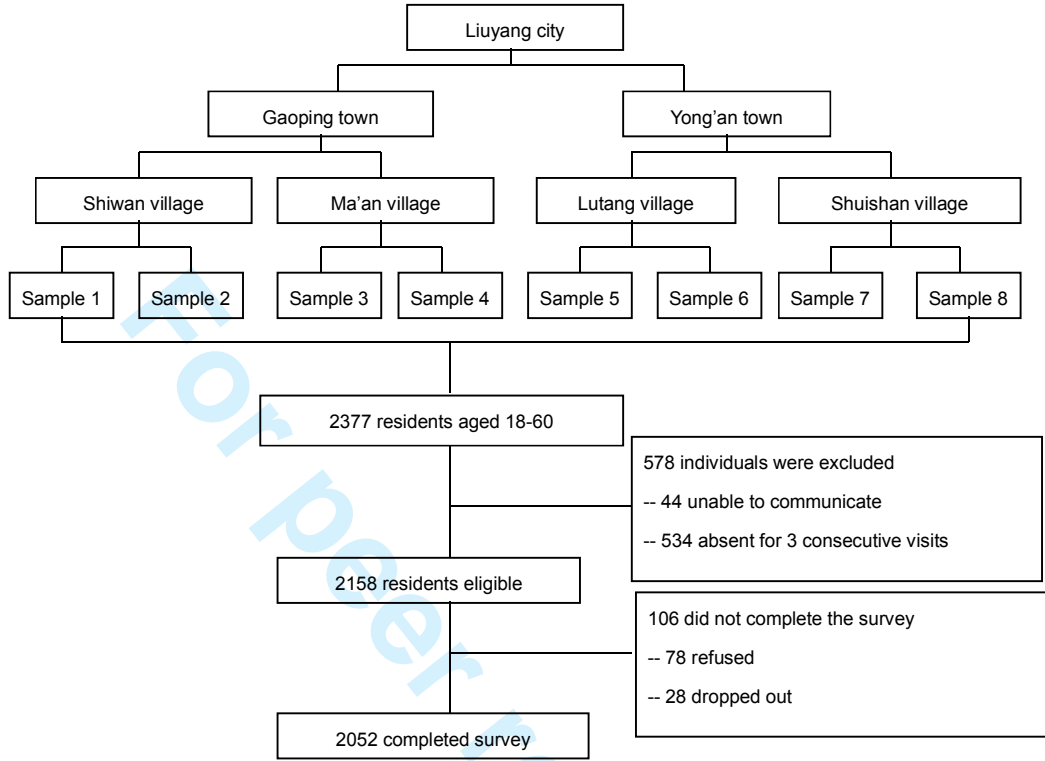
Liuyang city

Gaoping town

Yong'an town

Shiwan village

Ma'an village

Lutang village

Shuishan village

Sample 1

Sample 2

Sample 3

Sample 4

Sample 5

Sample 6

Sample 7

Sample 8

2377 residents aged 18-60

578 individuals were excluded

-- 44 unable to communicate

-- 534 absent for 3 consecutive visits

2158 residents eligible

106 did not complete the survey

-- 78 refused

-- 28 dropped out

2052 completed survey

For peer r